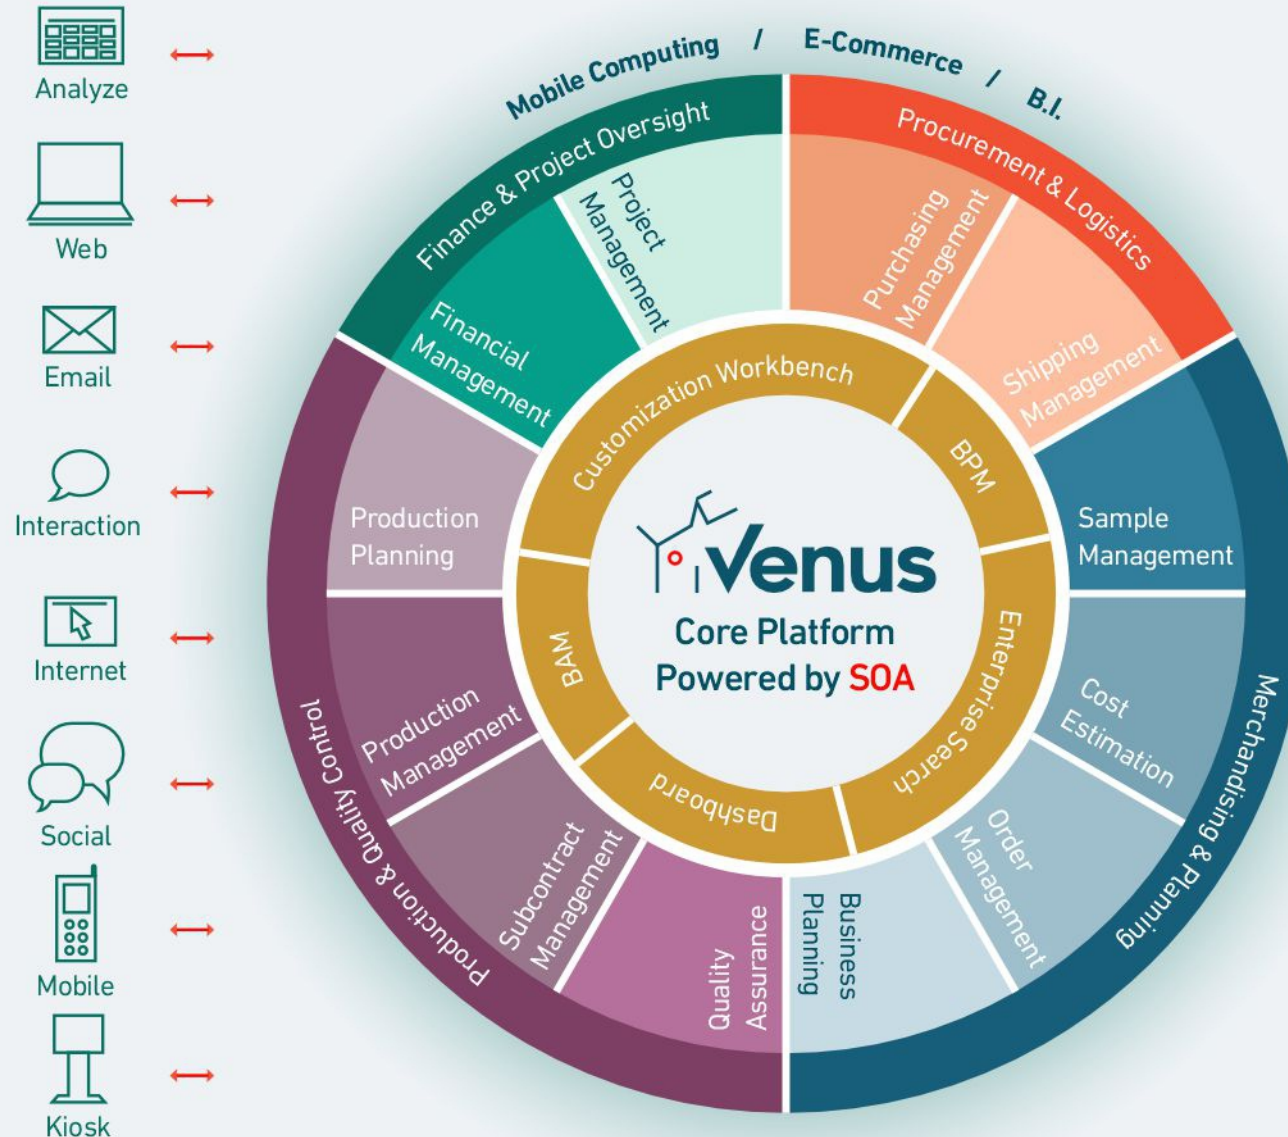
Analyze
Web
Email
Interaction
Internet
Social
Mobile
Kiosk

Mobile Computing / E-Commerce / B.I.

Finance & Project Oversight
Project Management
Financial Management

Procurement & Logistics
Purchasing Management
Shipping Management

Merchandising & Planning
Sample Management
Cost Estimation
Order Management
Business Planning

Production & Quality Control
Production Planning
Production Management
Subcontract Management
Quality Assurance

Customization Workbench
BPM
Enterprise Search
Dashboard
BAM

Venus
Core Platform
Powered by SOA